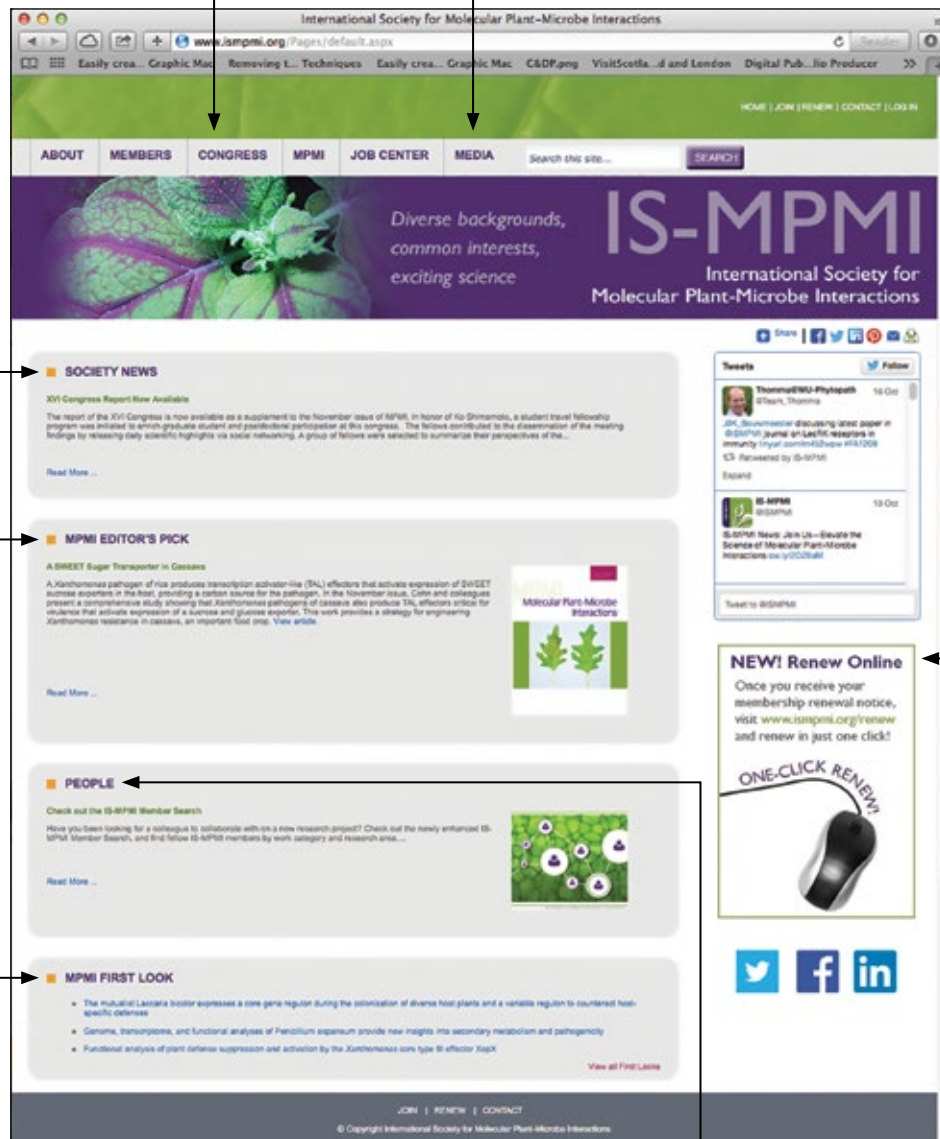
International Society for Molecular Plant-Microbe Interactions

www.ismpmi.org/Pages/default.aspx

Reader

Easily crea... Graphic Mac Removing t... Techniques Easily crea... Graphic Mac C&DP.png VisitScotla...d and London Digital Pub...lio Producer >>

HOME | JOIN | RENEW | CONTACT | LOG IN

ABOUT MEMBERS CONGRESS MPMI JOB CENTER MEDIA Search this site... SEARCH

Diverse backgrounds, common interests, exciting science

IS-MPMI

International Society for Molecular Plant-Microbe Interactions

Share

SOCIETY NEWS

XVI Congress Report Now Available

The report of the XVI Congress is now available as a supplement to the November issue of MPMI. In honor of Ko Shimamoto, a student travel fellowship program was initiated to enrich graduate student and postdoctoral participation at this congress. The fellows contributed to the dissemination of the meeting findings by releasing daily scientific highlights via social networking. A group of fellows were selected to summarize their perspectives of the...

Read More ...

MPMI EDITOR'S PICK

A SWEET Sugar Transporter in Cassava

A Xanthomonas pathogen of rice produces transcription activator-like (TAL) effectors that activate expression of SWEET sucrose exporters in the host, providing a carbon source for the pathogen. In the November issue, Cohn and colleagues present a comprehensive study showing that Xanthomonas pathogens of cassava also produce TAL effectors critical for virulence that activate expression of a sucrose and glucose exporter. This work provides a strategy for engineering Xanthomonas resistance in cassava, an important food crop. View article.

Molecular Plant-Microbe Interactions

Read More ...

PEOPLE

Check out the IS-MPMI Member Search

Have you been looking for a colleague to collaborate with on a new research project? Check out the newly enhanced IS-MPMI Member Search, and find fellow IS-MPMI members by work category and research area....

Read More ...

MPMI FIRST LOOK

The mutualist Laccaria bicolor expresses a core gene regulon during the colonization of diverse host plants and a variable regulon to counteract host-specific defenses

Genome, transcriptome, and functional analyses of Penicillium expansum provide new insights into secondary metabolism and pathogenicity

Functional analysis of plant defense suppression and activation by the Xanthomonas core type III effector XopX

View all First Looks

Tweets Follow

ThommaWU-Phytopath @Team_Thomma 16 Oct

JH_Bouwmeester discussing latest paper in @ISMPMI journal on LecRK receptors in immunity tinyurl.com/m452wpw #PA1209

Retweeted by IS-MPMI

Expand

IS-MPMI @ISMPMI 10 Oct

IS-MPMI News: Join Us—Elevate the Science of Molecular Plant-Microbe Interactions ow.ly/2O28aM

Tweet to @ISMPMI

NEW! Renew Online

Once you receive your membership renewal notice, visit www.ismpmi.org/renew and renew in just one click!

ONE-CLICK RENEW!

JOIN | RENEW | CONTACT

© Copyright International Society for Molecular Plant-Microbe Interactions